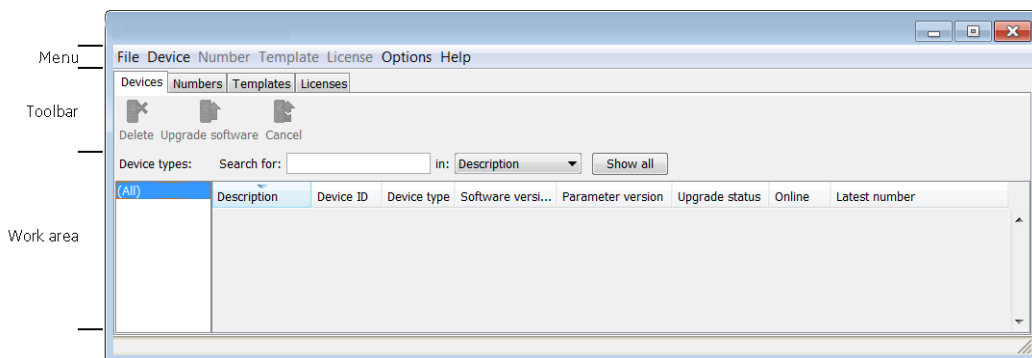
Menu
Toolbar
Work area

File Device Number Template License Options Help

Devices | Numbers | Templates | Licenses

Delete Upgrade software Cancel

Device types: Search for: in: Description Show all

(All)

| Description | Device ID | Device type | Software versi... | Parameter version | Upgrade status | Online | Latest number |
|---|---|---|---|---|---|---|---|